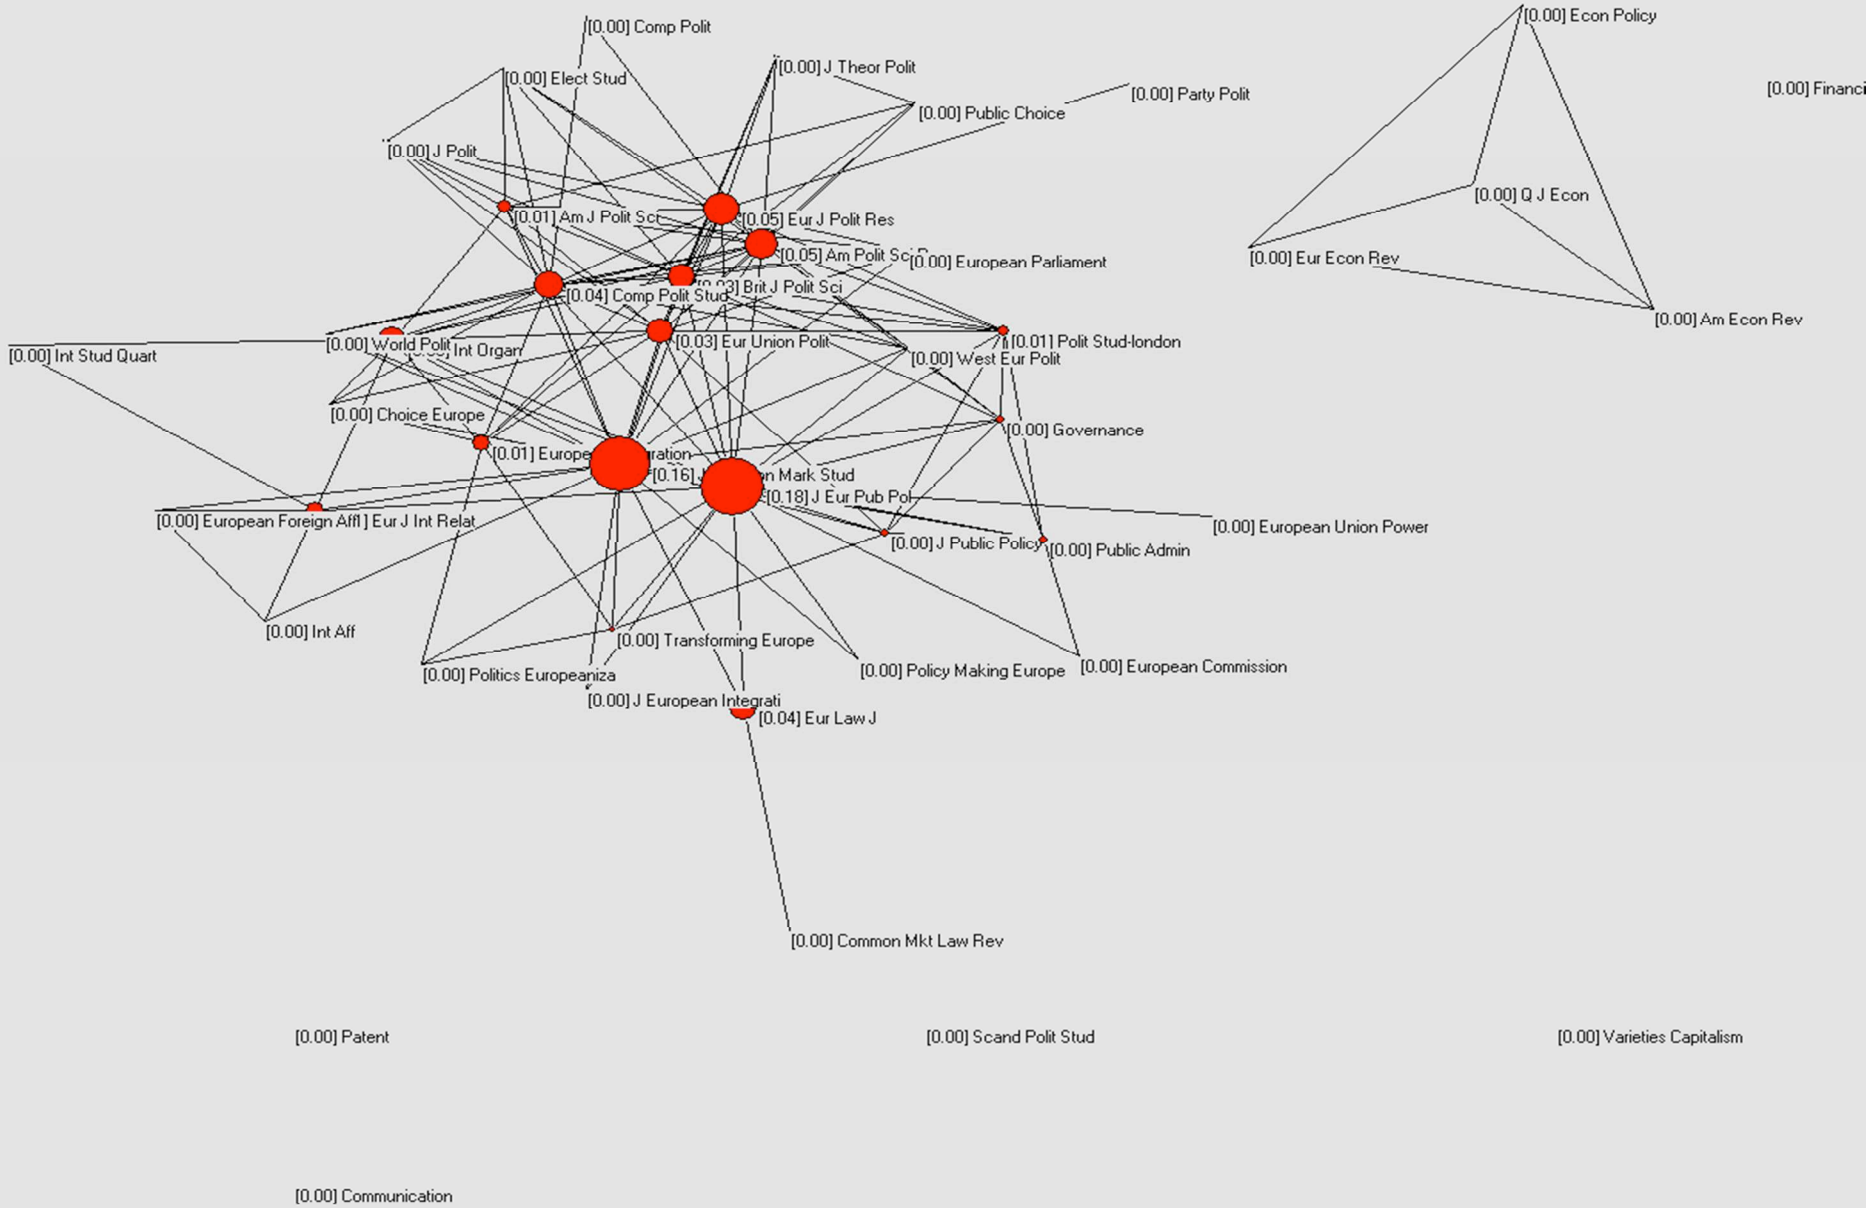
[0.00] Comp Polit
[0.00] Econ Policy
[0.00] J Theor Polit
[0.00] Elect Stud
[0.00] Party Polit
[0.00] Public Choice
[0.00] Financi
[0.00] J Polit
[0.00] Q J Econ
[0.01] Am J Polit Sci
[0.05] Eur J Polit Res
[0.05] Am Polit Sci R
[0.00] European Parliament
[0.00] Eur Econ Rev
[0.03] Brit J Polit Sci
[0.04] Comp Polit Stud
[0.00] Am Econ Rev
[0.00] World Polit
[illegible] Int Organ
[0.03] Eur Union Polit
[0.01] Polit Stud-london
[0.00] Int Stud Quart
[0.00] West Eur Polit
[0.00] Choice Europe
[0.00] Governance
[0.01] Europe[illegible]gration
[0.16] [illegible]on Mark Stud
[0.18] J Eur Pub Pol
[0.00] European Union Power
[0.00] European Foreign Affl
Eur J Int Relat
[0.00] J Public Policy
[0.00] Public Admin
[0.00] Int Aff
[0.00] Transforming Europe
[0.00] Policy Making Europe
[0.00] European Commission
[0.00] Politics Europeaniza
[0.00] J European Integrati
[0.04] Eur Law J
[0.00] Common Mkt Law Rev
[0.00] Patent
[0.00] Scand Polit Stud
[0.00] Varieties Capitalism
[0.00] Communication